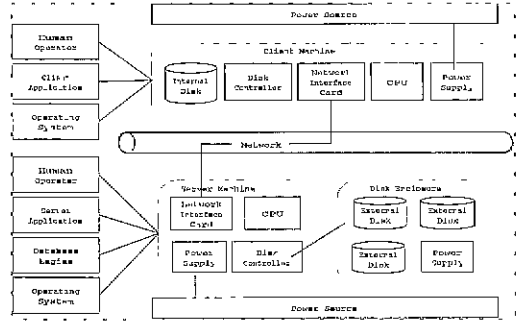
Power Source

Human Operator

Client Application

Operating System

Client Machine

Internal Disk

Disk Controller

Network Interface Card

CPU

Power Supply

Network

Human Operator

Server Application

Database Engine

Operating System

Server Machine

Network Interface Card

CPU

Power Supply

Disk Controller

Disk Enclosure

External Disk

External Disk

External Disk

Power Supply

Power Source